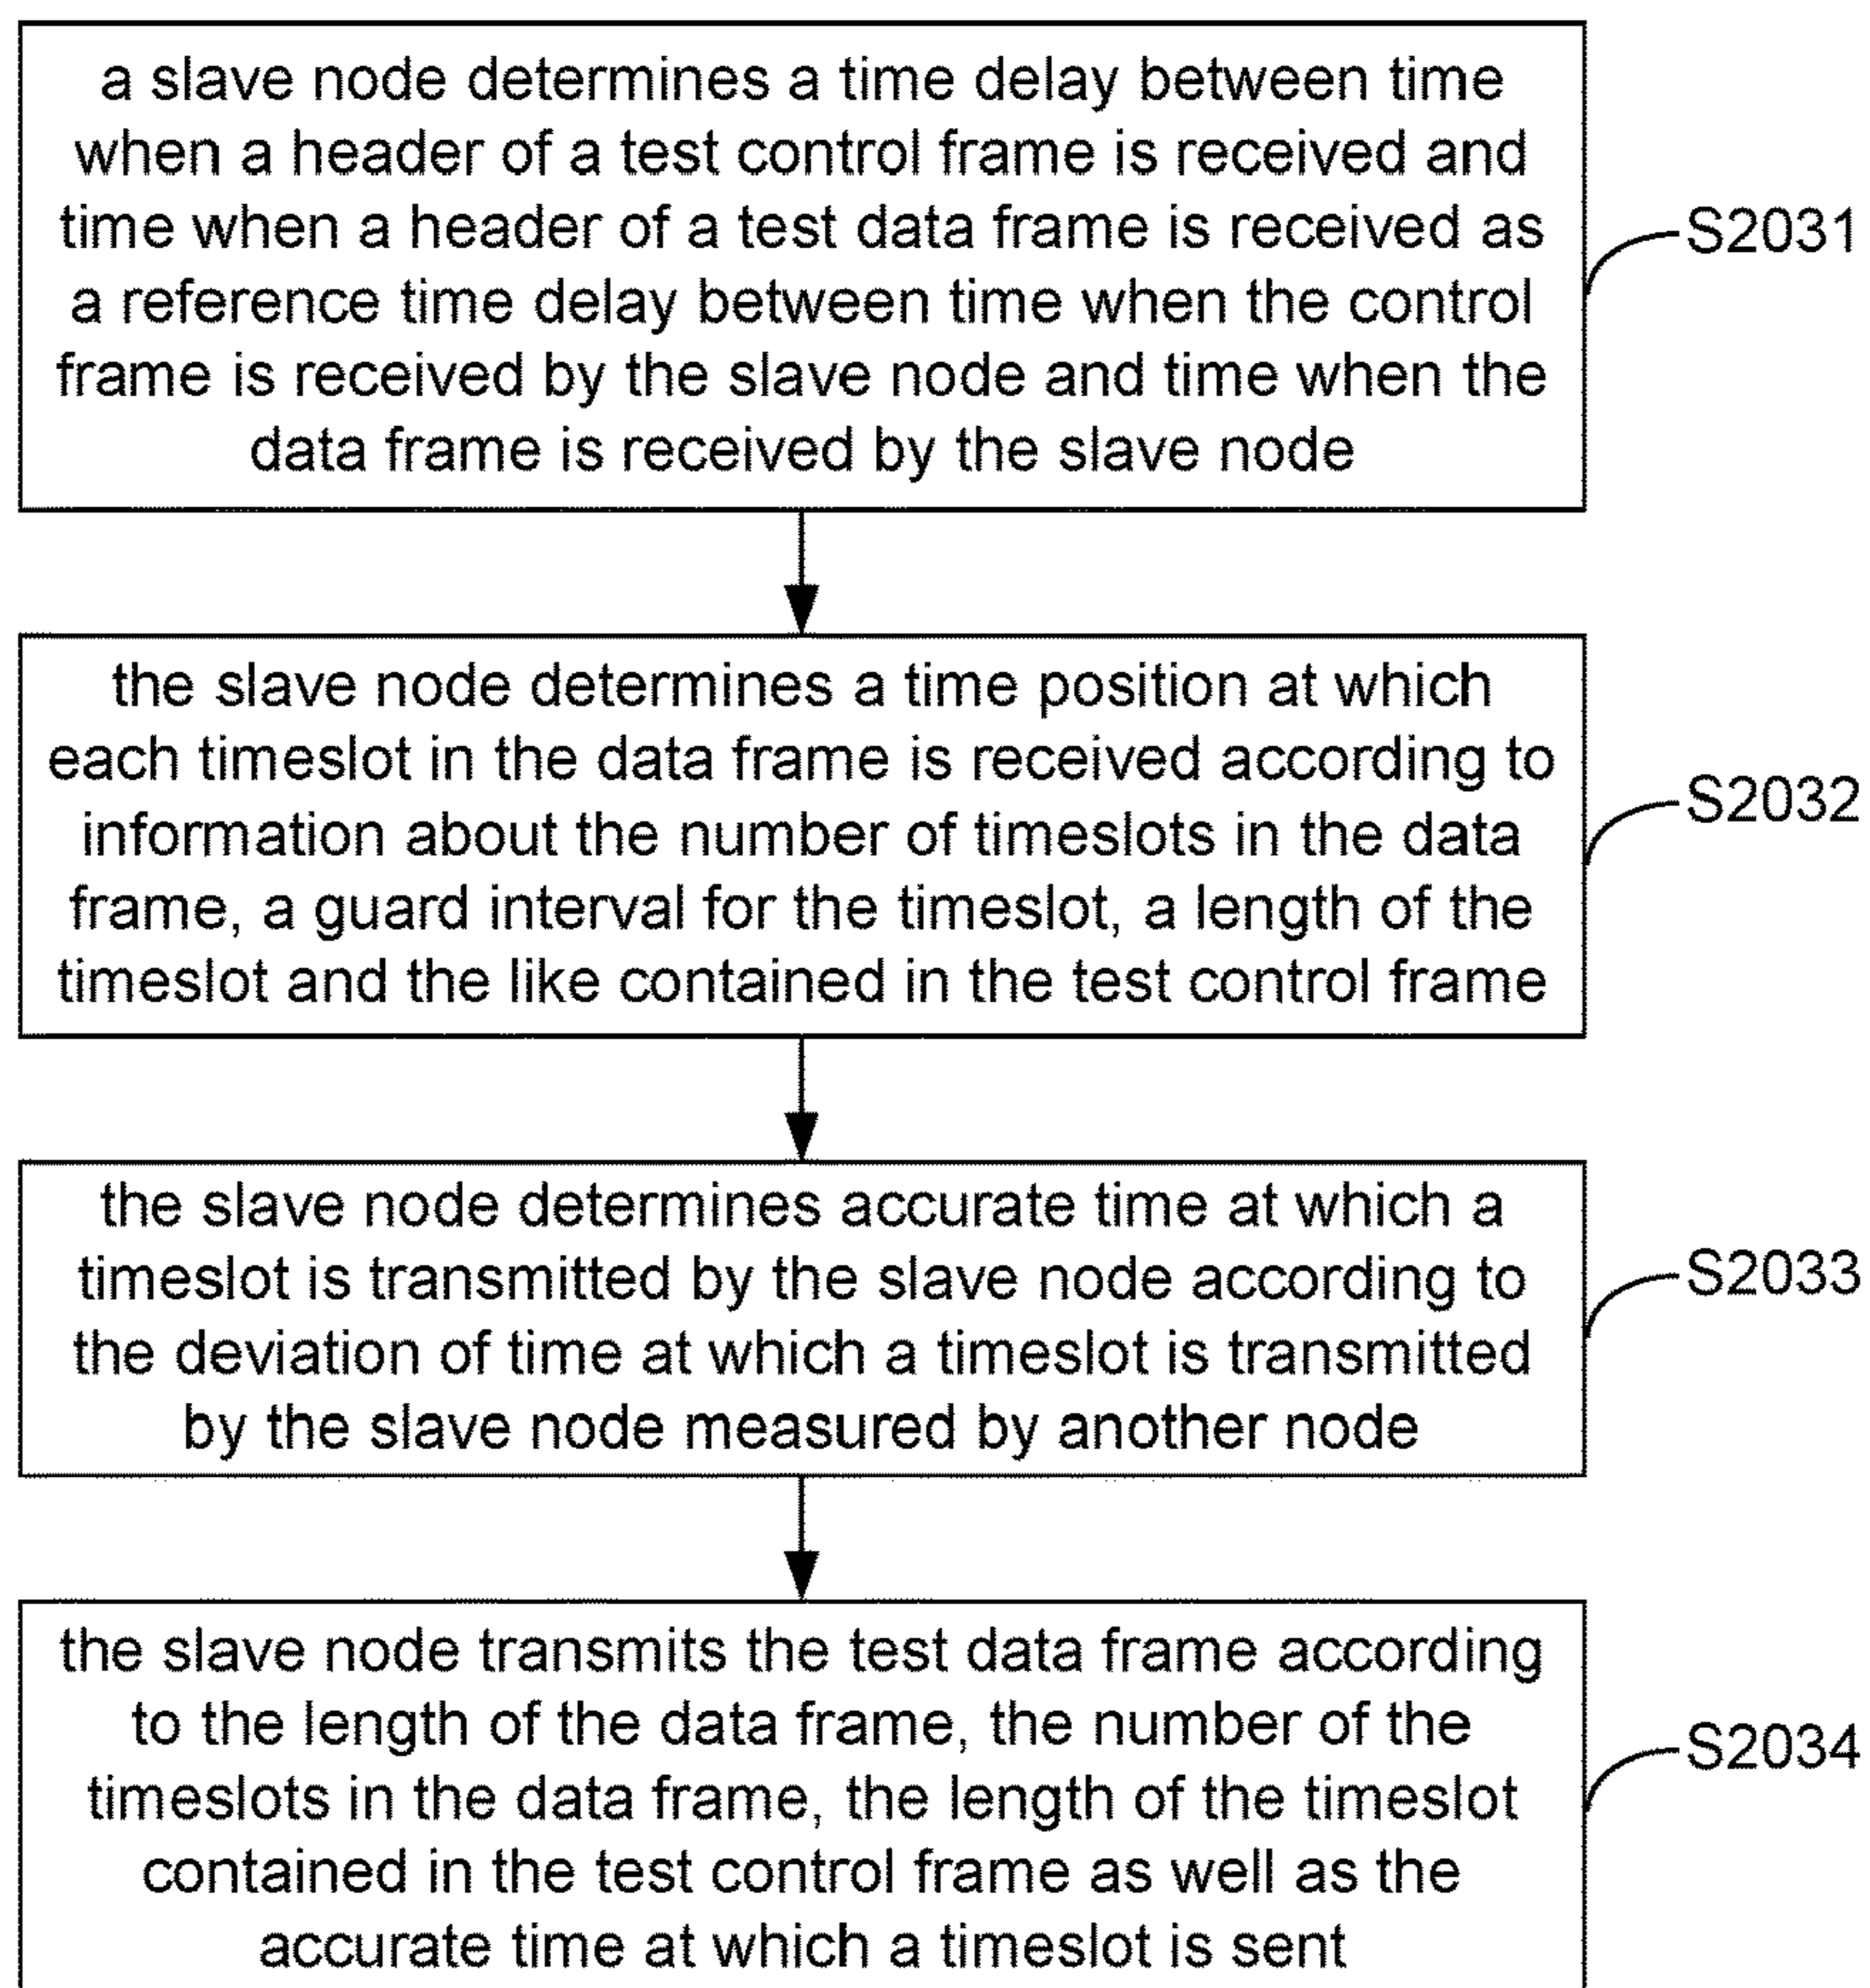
a slave node determines a time delay between time when a header of a test control frame is received and time when a header of a test data frame is received as a reference time delay between time when the control frame is received by the slave node and time when the data frame is received by the slave node

S2031

the slave node determines a time position at which each timeslot in the data frame is received according to information about the number of timeslots in the data frame, a guard interval for the timeslot, a length of the timeslot and the like contained in the test control frame

S2032

the slave node determines accurate time at which a timeslot is transmitted by the slave node according to the deviation of time at which a timeslot is transmitted by the slave node measured by another node

S2033

the slave node transmits the test data frame according to the length of the data frame, the number of the timeslots in the data frame, the length of the timeslot contained in the test control frame as well as the accurate time at which a timeslot is sent

S2034